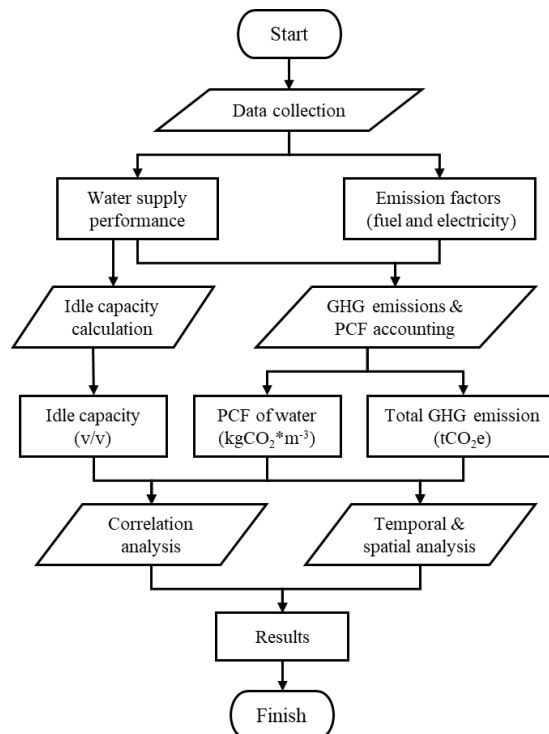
Start

Data collection

Water supply performance

Emission factors (fuel and electricity)

Idle capacity calculation

GHG emissions & PCF accounting

Idle capacity (v/v)

PCF of water ($kgCO_2*m^{-3}$)

Total GHG emission ($tCO_2e$)

Correlation analysis

Temporal & spatial analysis

Results

Finish